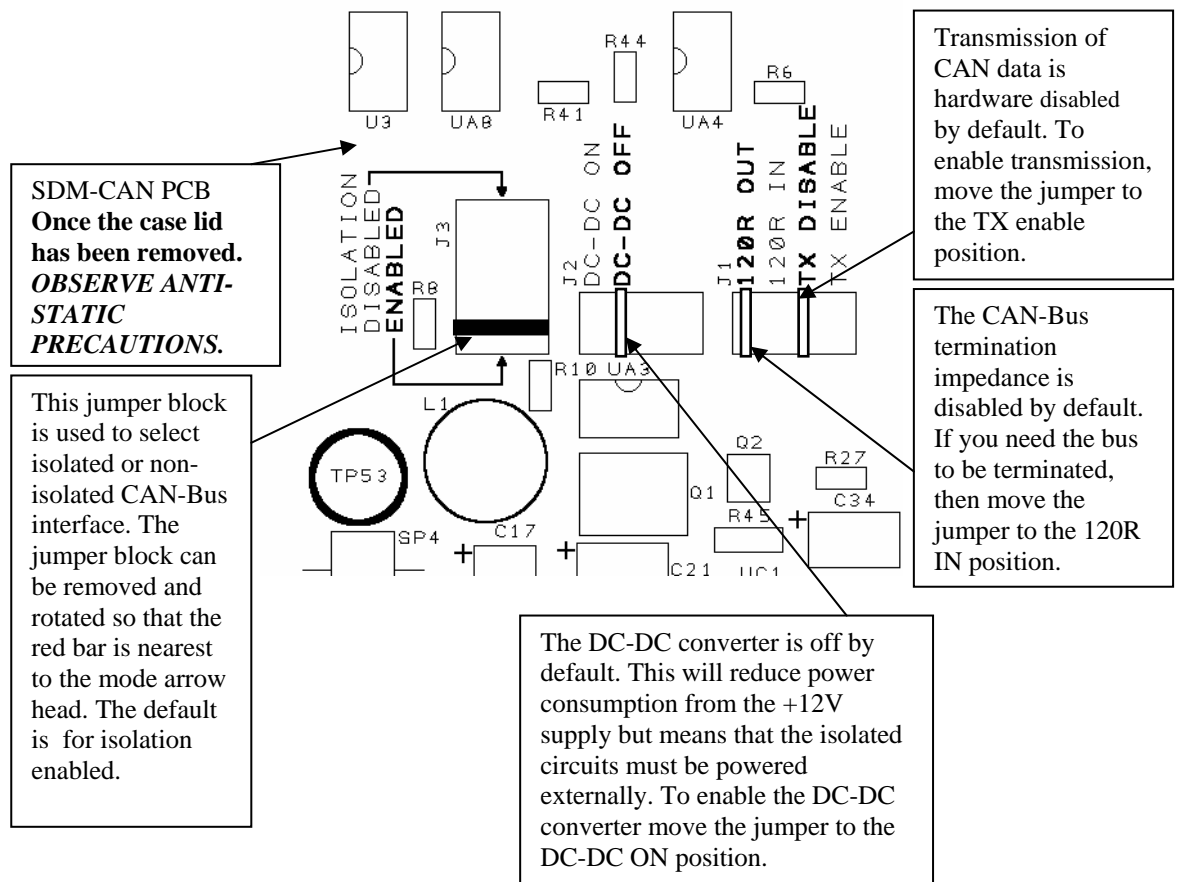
U3 UA8 R44 R41 UA4 R6

Transmission of CAN data is hardware disabled by default. To enable transmission, move the jumper to the TX enable position.

SDM-CAN PCB
**Once the case lid has been removed.**
***OBSERVE ANTI-STATIC PRECAUTIONS.***

ISOLATION
DISABLED
ENABLED
J3
R8

J2
DC-DC ON
DC-DC OFF

J1
120R OUT
120R IN
TX DISABLE
TX ENABLE

The CAN-Bus termination impedance is disabled by default. If you need the bus to be terminated, then move the jumper to the 120R IN position.

This jumper block is used to select isolated or non-isolated CAN-Bus interface. The jumper block can be removed and rotated so that the red bar is nearest to the mode arrow head. The default is for isolation enabled.

R10 UA3
L1
TP53
Q2
Q1
R27
R45
C34
SP4
C17
C21
UC1

The DC-DC converter is off by default. This will reduce power consumption from the +12V supply but means that the isolated circuits must be powered externally. To enable the DC-DC converter move the jumper to the DC-DC ON position.